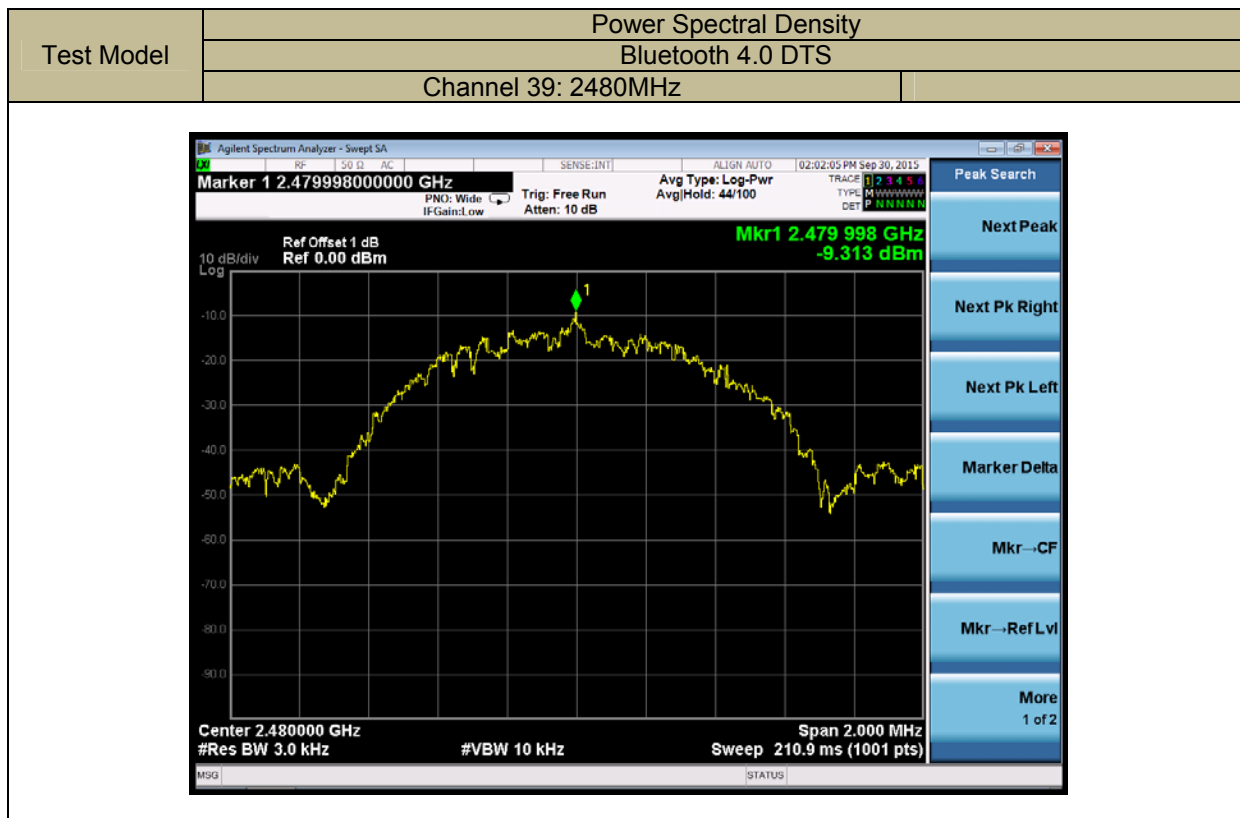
| Test Model | Power Spectral Density |
|---|---|
| | Bluetooth 4.0 DTS |
| | Channel 39: 2480MHz |

Agilent Spectrum Analyzer - Swept SA
RF 50 Ω AC SENSE:INT ALIGN AUTO 02:02:05 PM Sep 30, 2015
Marker 1 2.479998000000 GHz
PNO: Wide IFGain:Low Trig: Free Run Atten: 10 dB Avg Type: Log-Pwr Avg|Hold: 44/100
TRACE 1 2 3 4 5 6 TYPE M WWWWW DET P N N N N N
Peak Search

Ref Offset 1 dB
10 dB/div Ref 0.00 dBm
Log
Mkr1 2.479 998 GHz
-9.313 dBm

-10.0
-20.0
-30.0
-40.0
-50.0
-60.0
-70.0
-80.0
-90.0

1

Center 2.480000 GHz
#Res BW 3.0 kHz #VBW 10 kHz
Span 2.000 MHz
Sweep 210.9 ms (1001 pts)

MSG STATUS

Next Peak
Next Pk Right
Next Pk Left
Marker Delta
Mkr→CF
Mkr→RefLvl
More
1 of 2